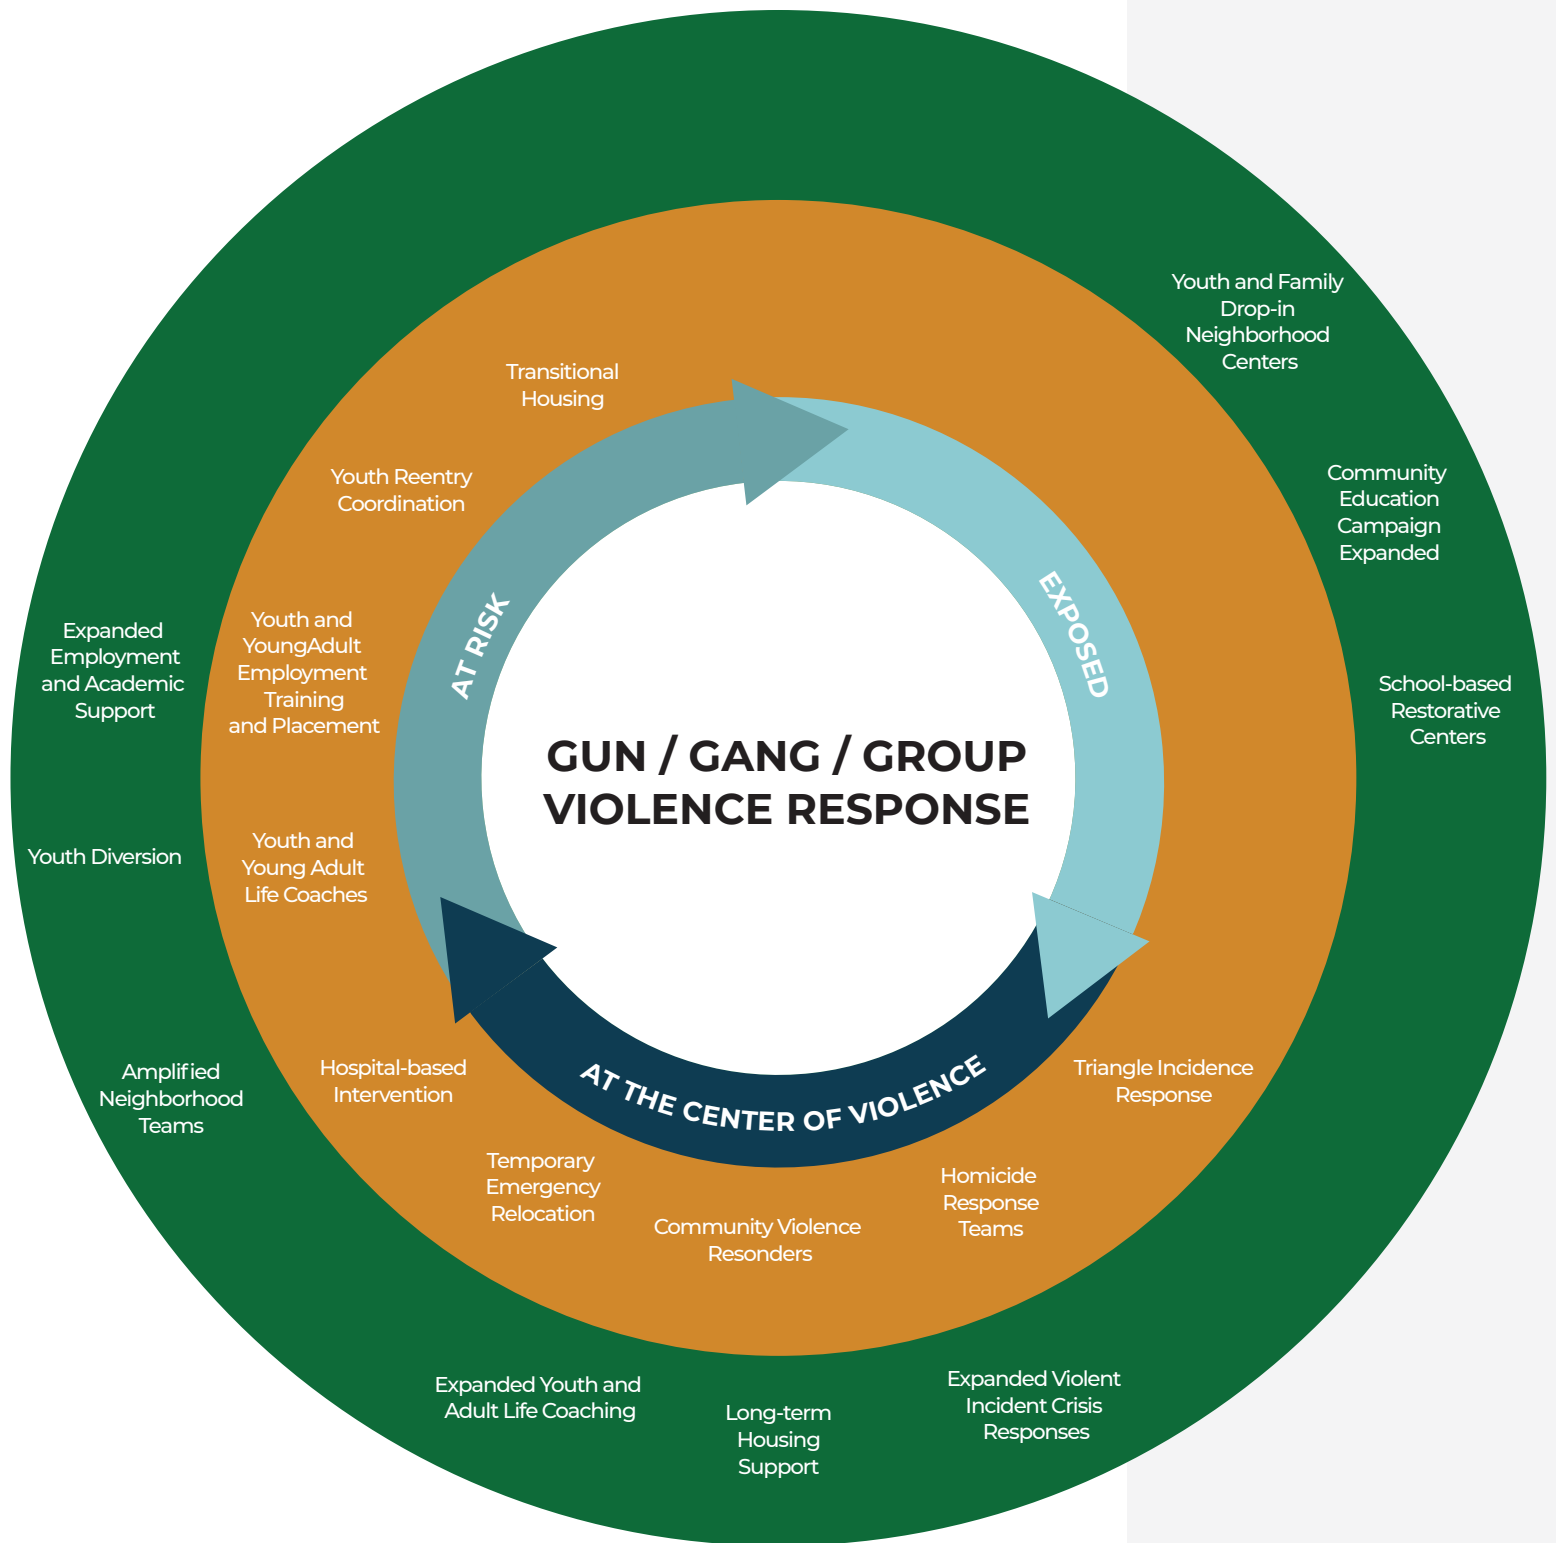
GUN / GANG / GROUP VIOLENCE RESPONSE

AT RISK

EXPOSED

AT THE CENTER OF VIOLENCE

Transitional Housing

Youth Reentry Coordination

Youth and YoungAdult Employment Training and Placement

Youth and Young Adult Life Coaches

Hospital-based Intervention

Temporary Emergency Relocation

Community Violence Resonders

Homicide Response Teams

Triangle Incidence Response

Youth and Family Drop-in Neighborhood Centers

Community Education Campaign Expanded

School-based Restorative Centers

Expanded Employment and Academic Support

Youth Diversion

Amplified Neighborhood Teams

Expanded Youth and Adult Life Coaching

Long-term Housing Support

Expanded Violent Incident Crisis Responses